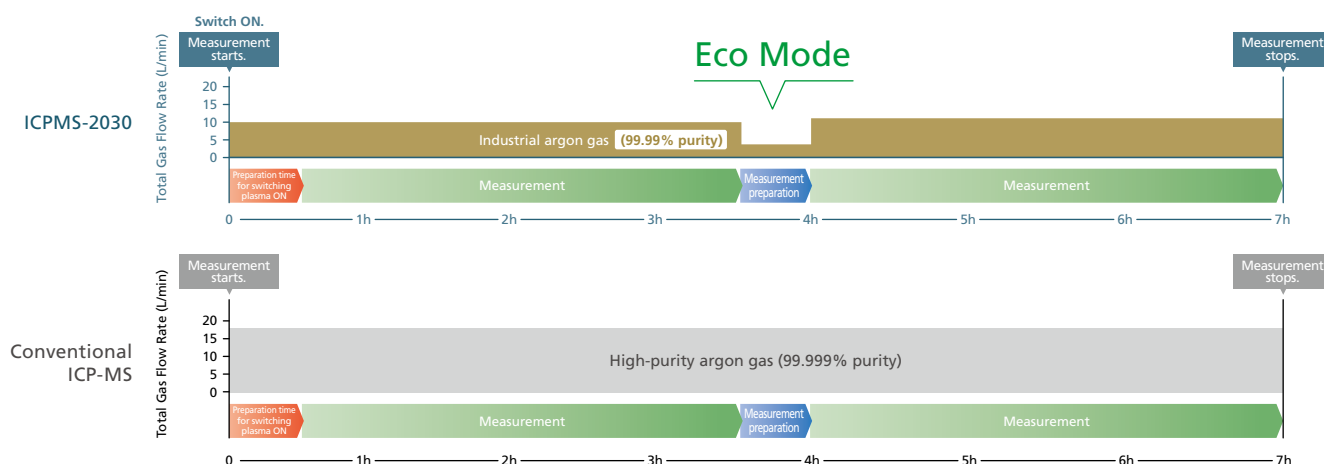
Switch ON.

Measurement starts.

Eco Mode

Measurement stops.

ICPMS-2030

Total Gas Flow Rate (L/min)

20
15
10
5
0

Industrial argon gas (99.99% purity)

Preparation time for switching plasma ON

Measurement

Measurement preparation

Measurement

0 1h 2h 3h 4h 5h 6h 7h

Measurement starts.

Measurement stops.

Conventional ICP-MS

Total Gas Flow Rate (L/min)

20
15
10
5
0

High-purity argon gas (99.999% purity)

Preparation time for switching plasma ON

Measurement

Measurement preparation

Measurement

0 1h 2h 3h 4h 5h 6h 7h